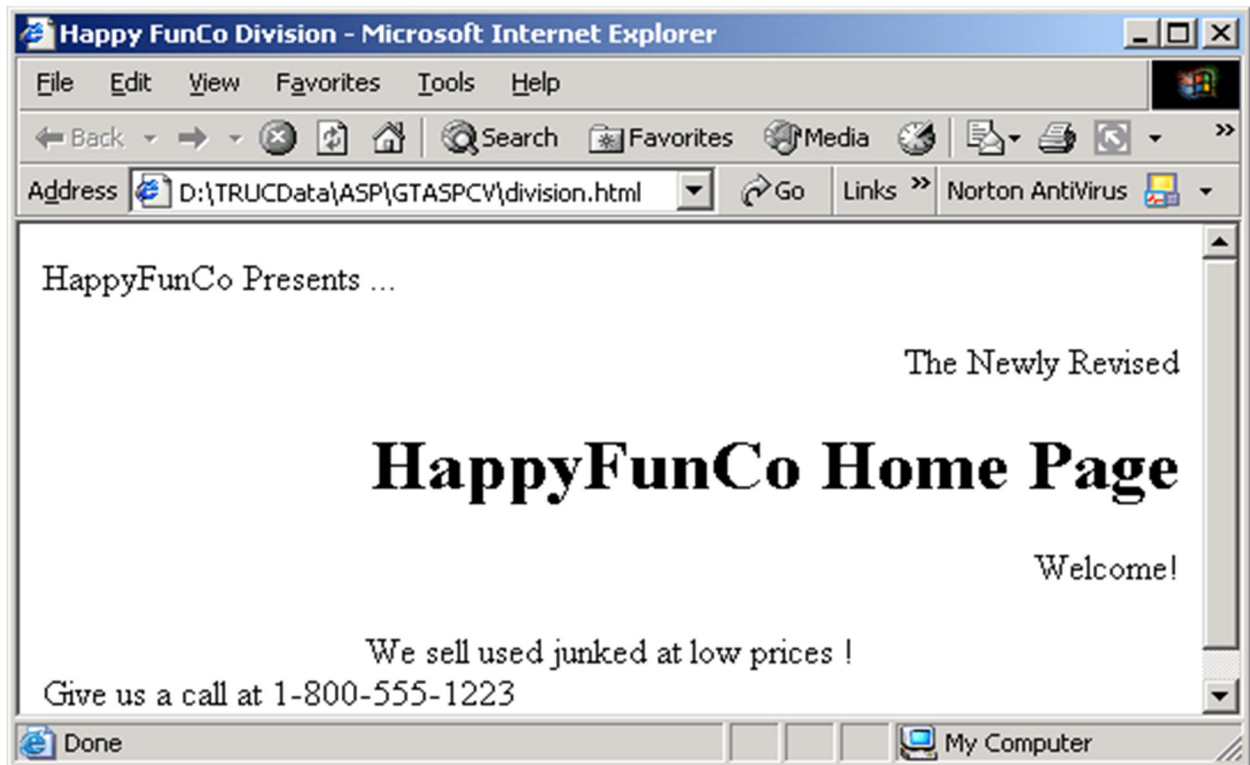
Happy FunCo Division - Microsoft Internet Explorer

File Edit View Favorites Tools Help

Back Search Favorites Media

Address D:\TRUCData\ASP\GTASPCV\division.html Go Links » Norton AntiVirus

HappyFunCo Presents ...

The Newly Revised

HappyFunCo Home Page

Welcome!

We sell used junked at low prices !

Give us a call at 1-800-555-1223

Done My Computer